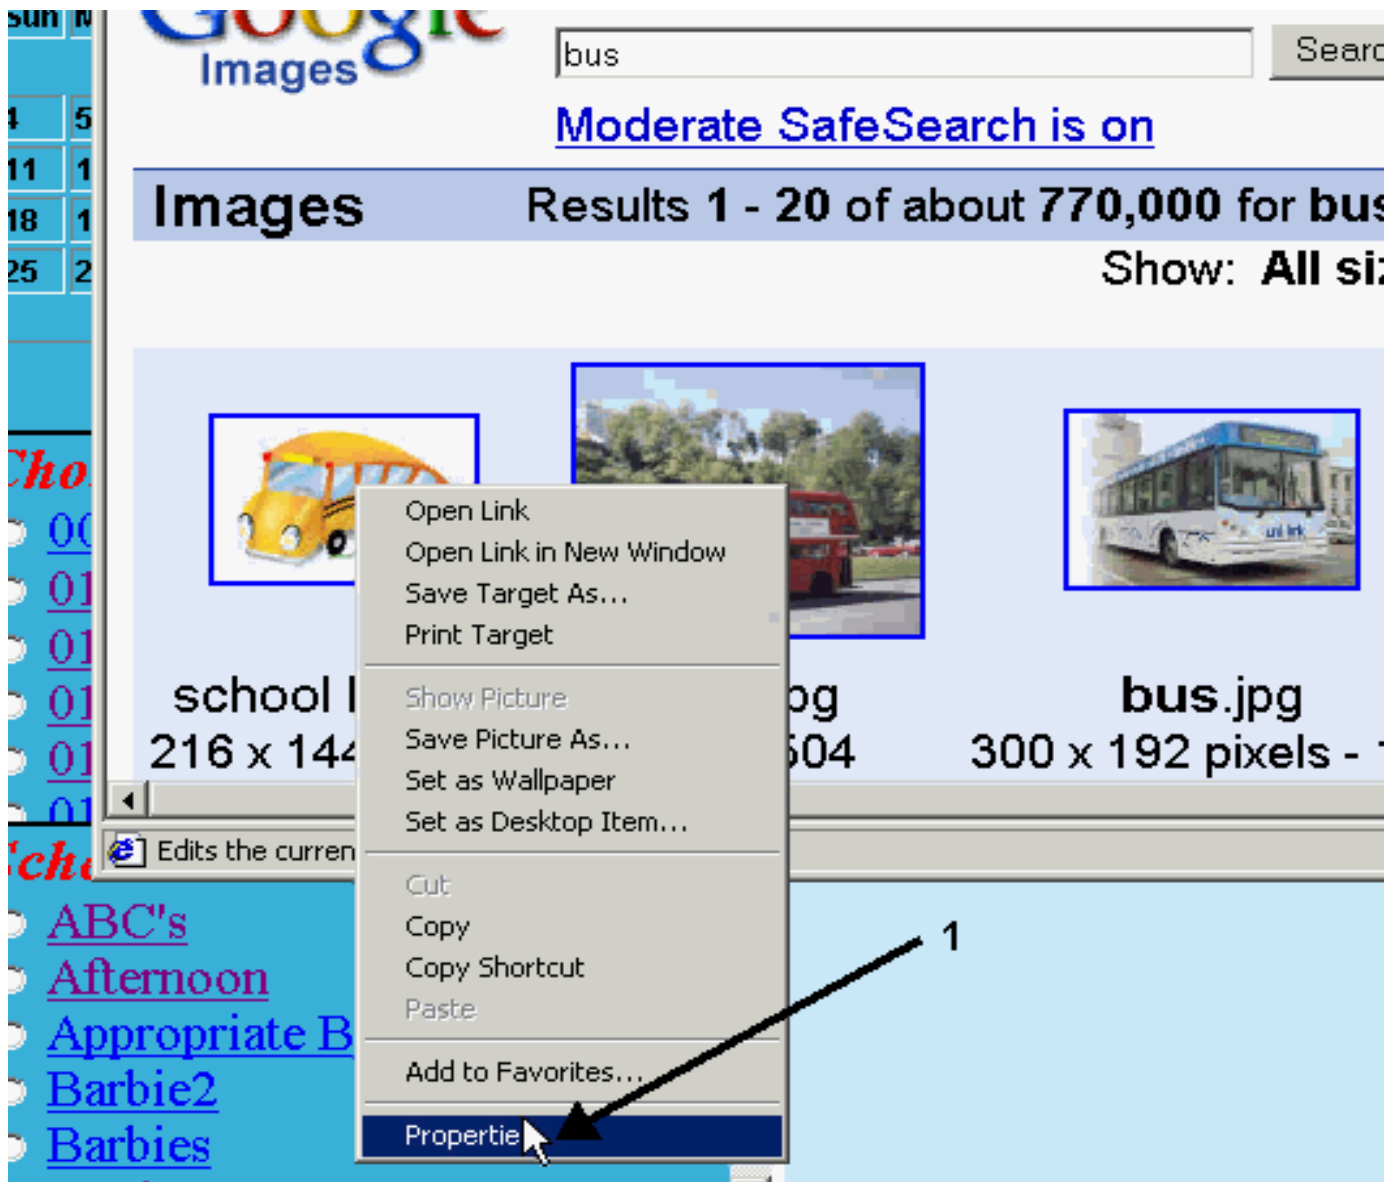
Sun M
Google Images
bus
Searc
Moderate SafeSearch is on
Images
Results 1 - 20 of about 770,000 for bus
Show: All siz
4 5
11 1
18 1
25 2
Cho
00
01
01
01
01
01
school I
216 x 144
pg
604
bus.jpg
300 x 192 pixels - 
Open Link
Open Link in New Window
Save Target As...
Print Target
Show Picture
Save Picture As...
Set as Wallpaper
Set as Desktop Item...
Cut
Copy
Copy Shortcut
Paste
Add to Favorites...
Properties
Edits the curren
Sch
ABC's
Afternoon
Appropriate B
Barbie2
Barbies
1